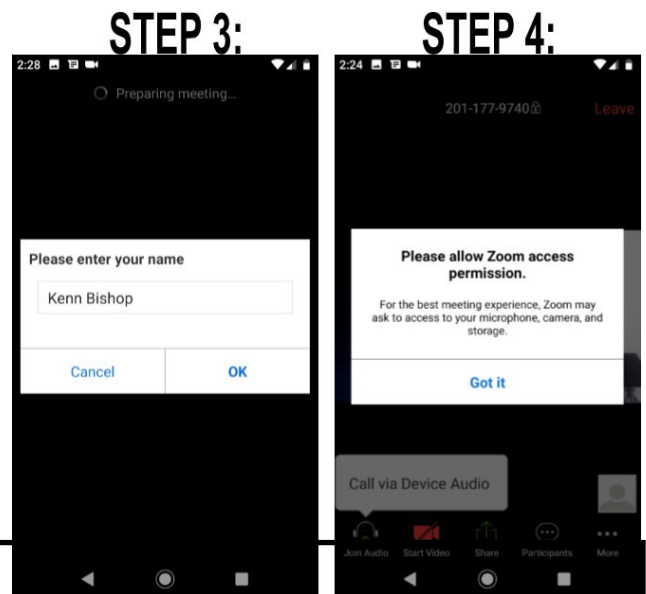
STEP 3:

2:28

Preparing meeting...

Please enter your name

Kenn Bishop

Cancel

OK

STEP 4:

2:24

201-177-9740

Leave

Please allow Zoom access permission.

For the best meeting experience, Zoom may ask to access to your microphone, camera, and storage.

Got it

Call via Device Audio

Join Audio

Start Video

Share

Participants

More